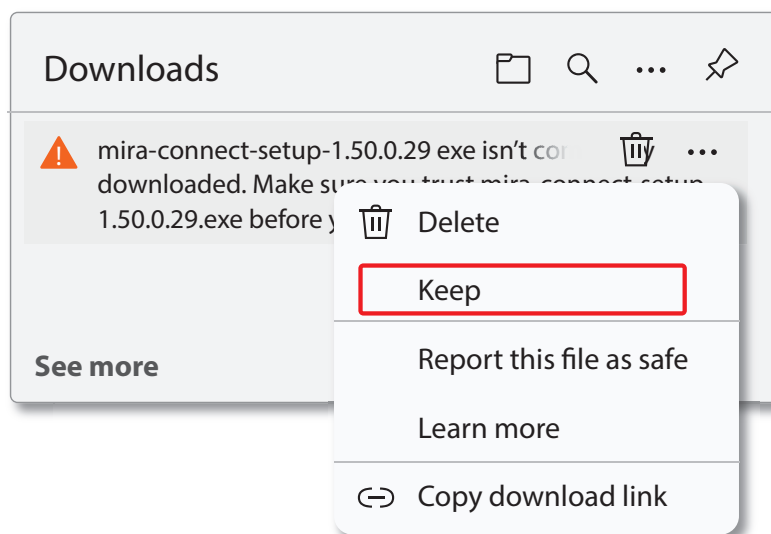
Downloads

mira-connect-setup-1.50.0.29 exe isn't co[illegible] downloaded. Make sure you trust mira-connect-setup-1.50.0.29.exe before y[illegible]

See more

Delete

Keep

Report this file as safe

Learn more

Copy download link